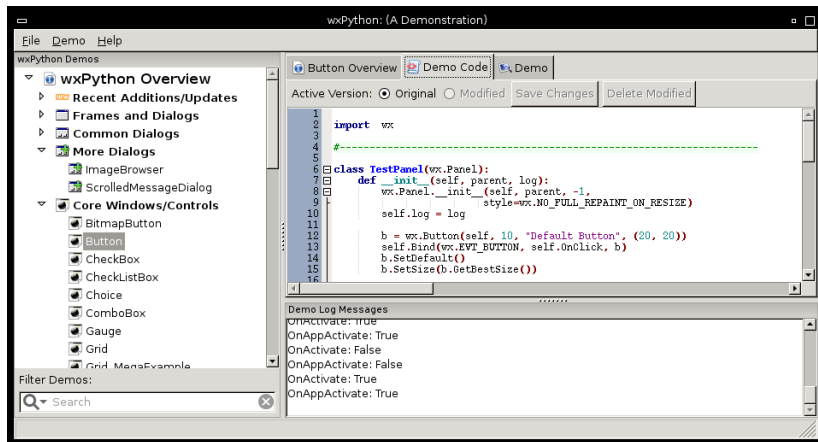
wxPython: (A Demonstration)

File Demo Help

wxPython Demos

wxPython Overview
Recent Additions/Updates
Frames and Dialogs
Common Dialogs
More Dialogs
ImageBrowser
ScrolledMessageDialog
Core Windows/Controls
BitmapButton
Button
CheckBox
CheckListBox
Choice
ComboBox
Gauge
Grid
Grid_MegaExample

Filter Demos:

Search

Button Overview | Demo Code | Demo

Active Version: Original Modified Save Changes Delete Modified

```
1
2  import wx
3
4  #---------------------------------------------------------------
5
6  class TestPanel(wx.Panel):
7      def __init__(self, parent, log):
8          wx.Panel.__init__(self, parent, -1,
9                           style=wx.NO_FULL_REPAINT_ON_RESIZE)
10         self.log = log
11
12         b = wx.Button(self, 10, "Default Button", (20, 20))
13         self.Bind(wx.EVT_BUTTON, self.OnClick, b)
14         b.SetDefault()
15         b.SetSize(b.GetBestSize())
```

Demo Log Messages

OnActivate: True
OnAppActivate: True
OnActivate: False
OnAppActivate: False
OnActivate: True
OnAppActivate: True